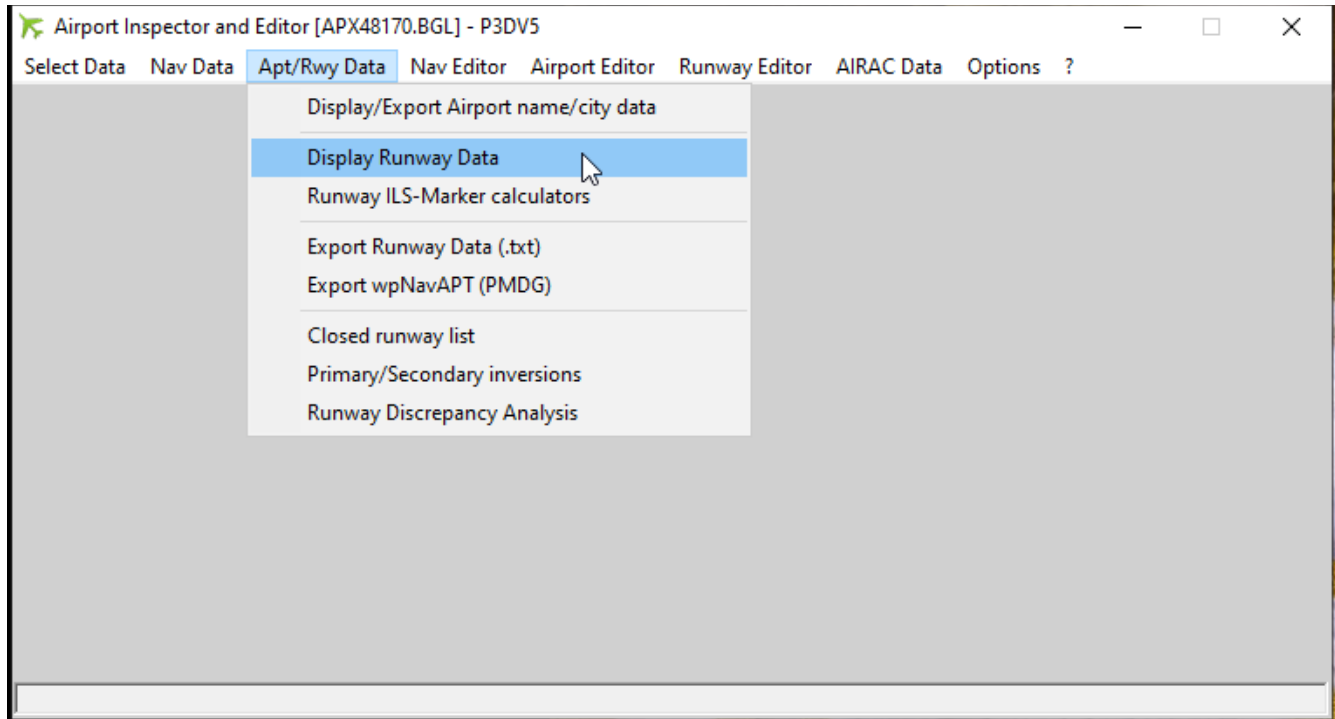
Airport Inspector and Editor [APX48170.BGL] - P3DV5

Select Data   Nav Data   Apt/Rwy Data   Nav Editor   Airport Editor   Runway Editor   AIRAC Data   Options   ?

Display/Export Airport name/city data

Display Runway Data
Runway ILS-Marker calculators

Export Runway Data (.txt)
Export wpNavAPT (PMDG)

Closed runway list
Primary/Secondary inversions
Runway Discrepancy Analysis